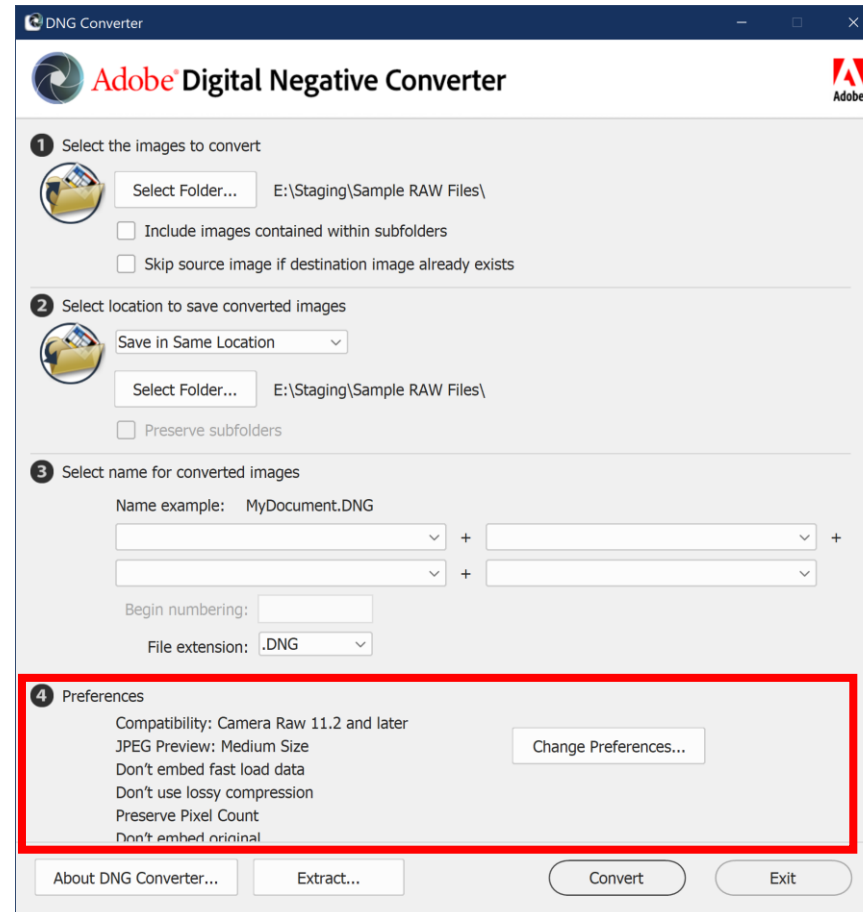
DNG Converter

Adobe® Digital Negative Converter

Adobe

1 Select the images to convert

Select Folder... E:\Staging\Sample RAW Files\

Include images contained within subfolders

Skip source image if destination image already exists

2 Select location to save converted images

Save in Same Location

Select Folder... E:\Staging\Sample RAW Files\

Preserve subfolders

3 Select name for converted images

Name example: MyDocument.DNG

+

+

+

Begin numbering:

File extension: .DNG

4 Preferences

Compatibility: Camera Raw 11.2 and later

JPEG Preview: Medium Size

Don't embed fast load data

Don't use lossy compression

Preserve Pixel Count

Don't embed original

Change Preferences...

About DNG Converter...

Extract...

Convert

Exit